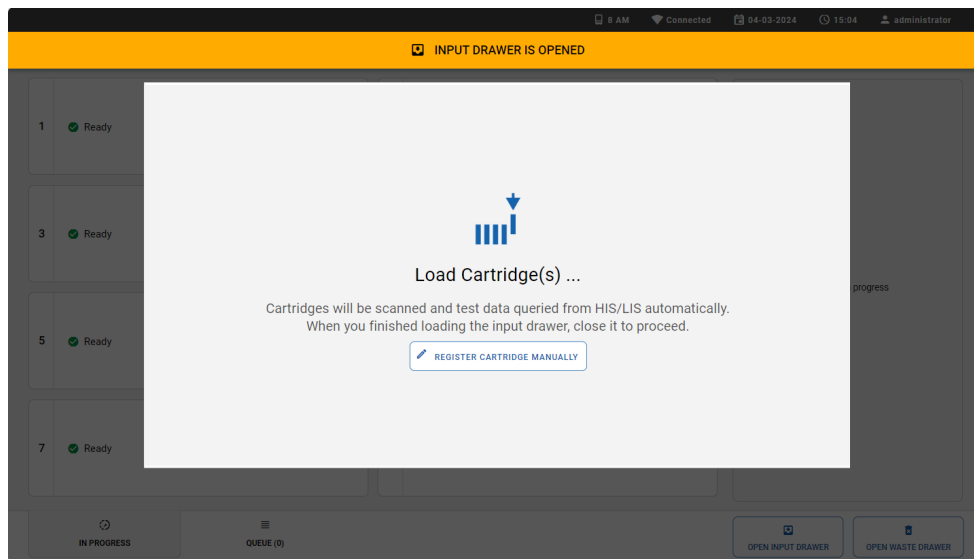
8 AM Connected 04-03-2024 15:04 administrator

INPUT DRAWER IS OPENED

1 Ready

3 Ready

5 Ready

7 Ready

Load Cartridge(s) ...

Cartridges will be scanned and test data queried from HIS/LIS automatically.
When you finished loading the input drawer, close it to proceed.

REGISTER CARTRIDGE MANUALLY

progress

IN PROGRESS

QUEUE (0)

OPEN INPUT DRAWER

OPEN WASTE DRAWER